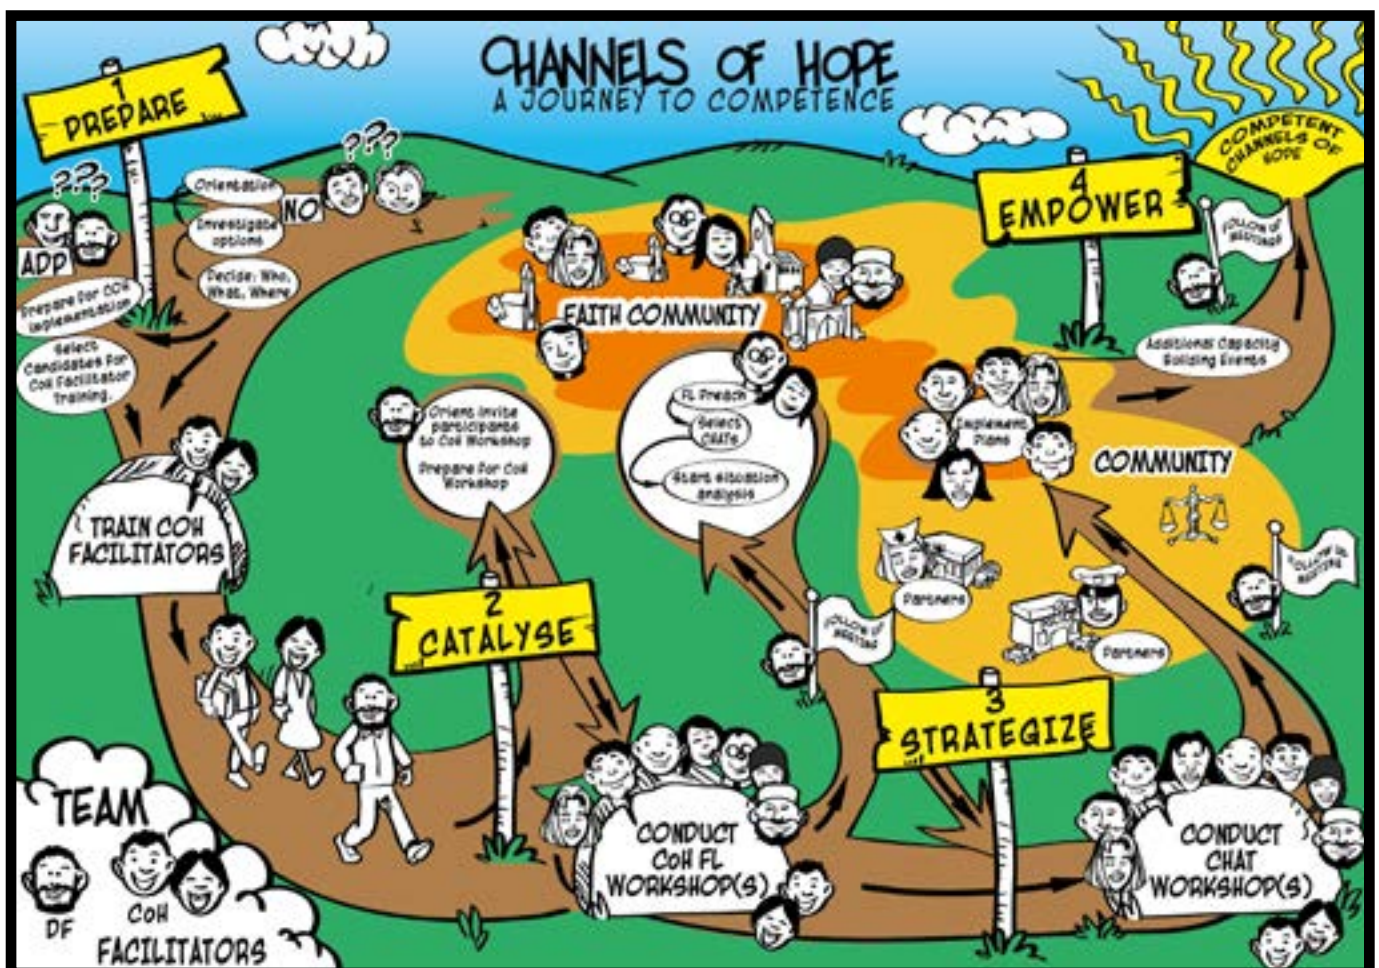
CHANNELS OF HOPE
A JOURNEY TO COMPETENCE

1
PREPARE

???
ADP

Orientation
Investigate options
NO
???
Decide: Who, What, Where
Prepare for COH implementation
Select Candidates for CoH Facilitator training.

TRAIN COH FACILITATORS

TEAM
DF
CoH FACILITATORS

4
EMPOWER

COMPETENT CHANNELS OF HOPE

Follow up meetings

FAITH COMMUNITY

Orient invite participants to CoH Workshop
Prepare for CoH Workshop

FL Preach
Select CHATs
Start situation analysis

Additional Capacity Building Events

Implement Plans

COMMUNITY

2
CATALYSE

Follow up meetings

Partners
Partners

Follow up meetings

3
STRATEGIZE

CONDUCT CoH FL WORKSHOP(S)

CONDUCT CHAT WORKSHOP(S)